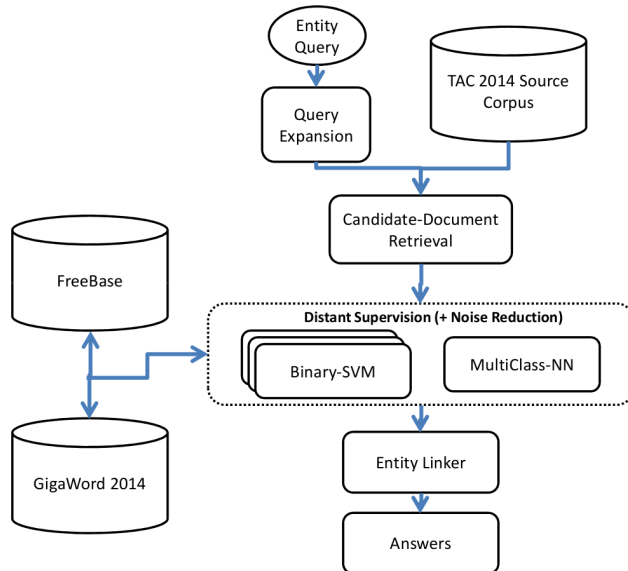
Entity Query

TAC 2014 Source Corpus

Query Expansion

Candidate-Document Retrieval

FreeBase

Distant Supervision (+ Noise Reduction)

Binary-SVM

MultiClass-NN

GigaWord 2014

Entity Linker

Answers